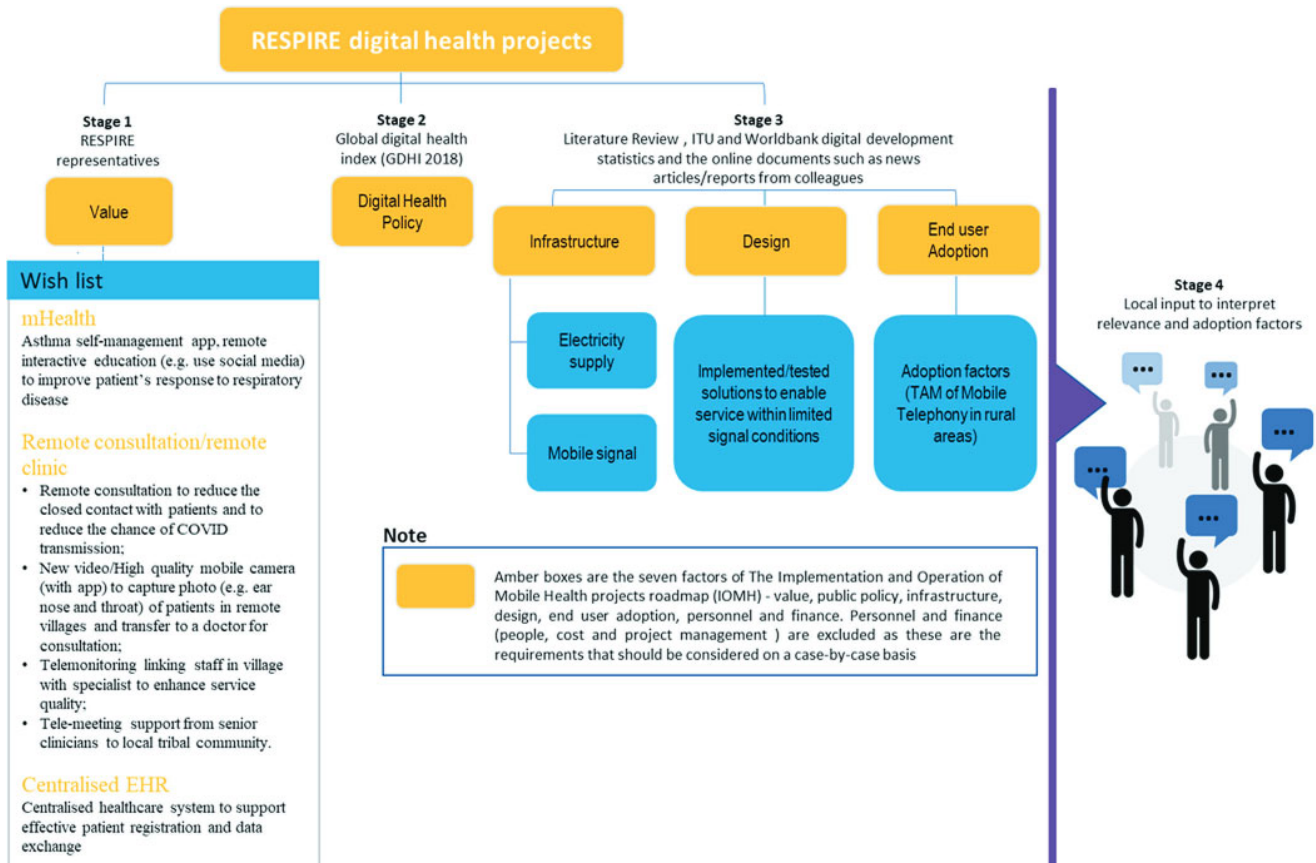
RESPIRE digital health projects

Stage 1
RESPIRE representatives

Value

Stage 2
Global digital health index (GDHI 2018)

Digital Health Policy

Stage 3
Literature Review , ITU and Worldbank digital development statistics and the online documents such as news articles/reports from colleagues

Infrastructure

Design

End user Adoption

Electricity supply

Mobile signal

Implemented/tested solutions to enable service within limited signal conditions

Adoption factors (TAM of Mobile Telephony in rural areas)

Wish list

mHealth
Asthma self-management app, remote interactive education (e.g. use social media) to improve patient's response to respiratory disease

Remote consultation/remote clinic
• Remote consultation to reduce the closed contact with patients and to reduce the chance of COVID transmission;
• New video/High quality mobile camera (with app) to capture photo (e.g. ear nose and throat) of patients in remote villages and transfer to a doctor for consultation;
• Telemonitoring linking staff in village with specialist to enhance service quality;
• Tele-meeting support from senior clinicians to local tribal community.

Centralised EHR
Centralised healthcare system to support effective patient registration and data exchange

Note

Amber boxes are the seven factors of The Implementation and Operation of Mobile Health projects roadmap (IOMH) - value, public policy, infrastructure, design, end user adoption, personnel and finance. Personnel and finance (people, cost and project management ) are excluded as these are the requirements that should be considered on a case-by-case basis

Stage 4
Local input to interpret relevance and adoption factors